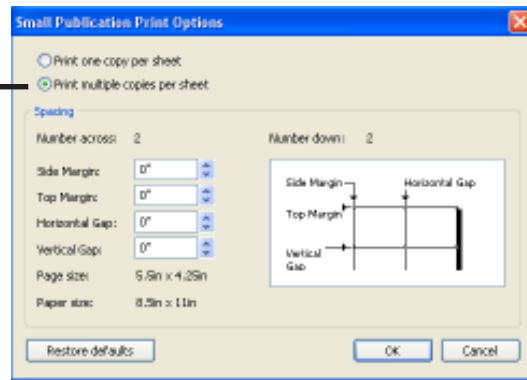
Small Publication Print Options

Print one copy per sheet
Print multiple copies per sheet

Spacing

Number across: 2

Number down: 2

Side Margin: 0"

Top Margin: 0"

Horizontal Gap: 0"

Vertical Gap: 0"

Page size: 5.5in x 4.25in

Paper size: 8.5in x 11in

Side Margin
Horizontal Gap
Top Margin
Vertical Gap

Restore defaults

OK

Cancel